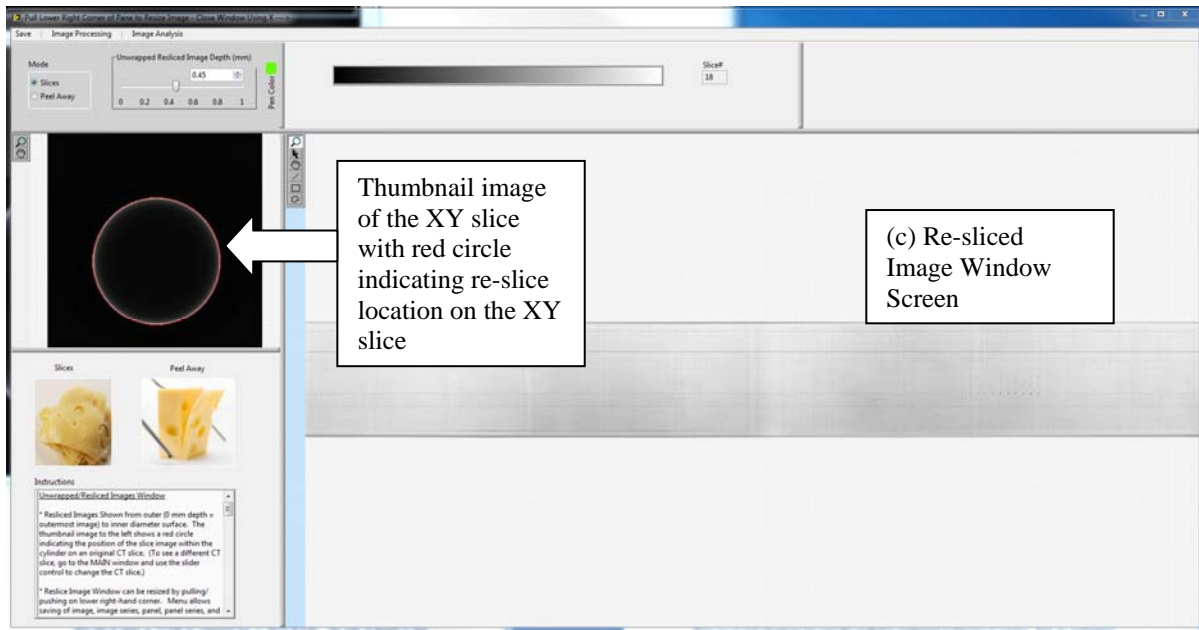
Pull Lower Right Corner of Page to Resize Image - Close Window Using X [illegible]

Save | Image Processing | Image Analysis

Mode
Slices
Peel Away

Unwrapped Resliced Image Depth (mm)
0.45
0 0.2 0.4 0.6 0.8 1

Pen Color

Slice#
18

Thumbnail image of the XY slice with red circle indicating re-slice location on the XY slice

(c) Re-sliced Image Window Screen

Slices
Peel Away

Instructions
Unwrapped/Resliced Images Window

* Resliced Images Shown from outer (0 mm depth = outermost image) to inner diameter surface. The thumbnail image to the left shows a red circle indicating the position of the slice image within the cylinder on an original CT slice. (To see a different CT slice, go to the MAIN window and use the slider control to change the CT slice.)

* Reslice Image Window can be resized by pulling/pushing on lower right-hand corner. Menu allows saving of image, image series, panel, panel series, and